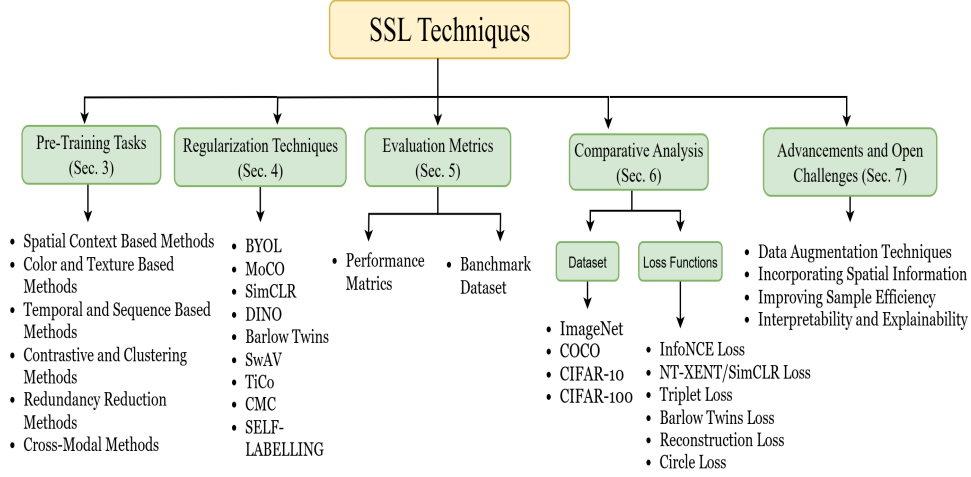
SSL Techniques

Pre-Training Tasks (Sec. 3)

- Spatial Context Based Methods
- Color and Texture Based Methods
- Temporal and Sequence Based Methods
- Contrastive and Clustering Methods
- Redundancy Reduction Methods
- Cross-Modal Methods

Regularization Techniques (Sec. 4)

- BYOL
- MoCO
- SimCLR
- DINO
- Barlow Twins
- SwAV
- TiCo
- CMC
- SELF-LABELLING

Evaluation Metrics (Sec. 5)

- Performance Matrics
- Banchmark Dataset

Comparative Analysis (Sec. 6)

Dataset

- ImageNet
- COCO
- CIFAR-10
- CIFAR-100

Loss Functions

- InfoNCE Loss
- NT-XENT/SimCLR Loss
- Triplet Loss
- Barlow Twins Loss
- Reconstruction Loss
- Circle Loss

Advancements and Open Challenges (Sec. 7)

- Data Augmentation Techniques
- Incorporating Spatial Information
- Improving Sample Efficiency
- Interpretability and Explainability